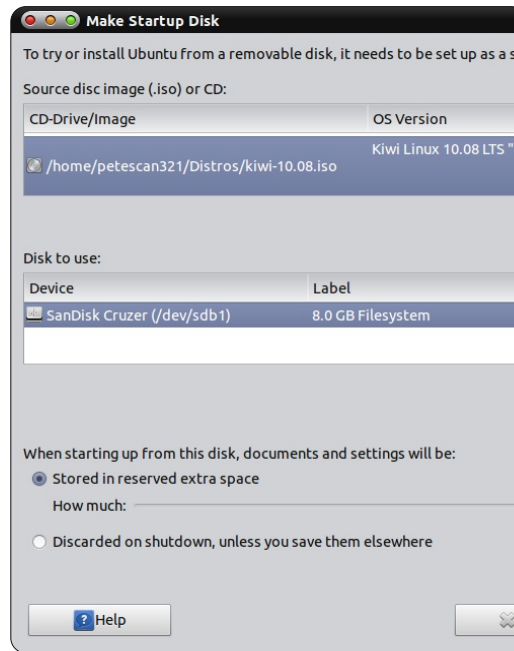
Make Startup Disk

To try or install Ubuntu from a removable disk, it needs to be set up as a s

Source disc image (.iso) or CD:

| CD-Drive/Image | OS Version |
|---|---|
| /home/petescan321/Distros/kiwi-10.08.iso | Kiwi Linux 10.08 LTS " |

Disk to use:

| Device | Label |
|---|---|
| SanDisk Cruzer (/dev/sdb1) | 8.0 GB Filesystem |

When starting up from this disk, documents and settings will be:

Stored in reserved extra space

How much:

Discarded on shutdown, unless you save them elsewhere

Help